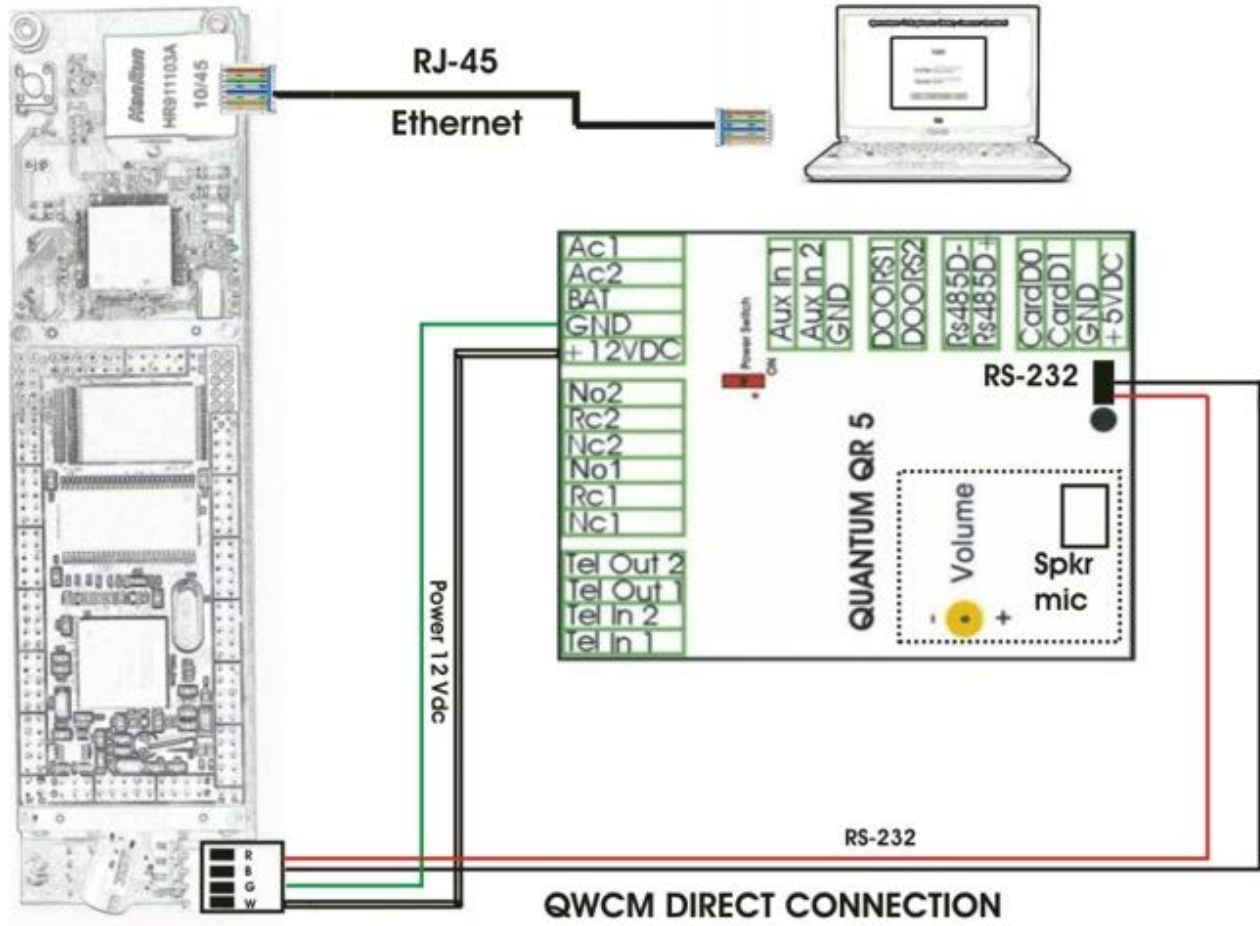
Hanrun
HR911103A
10/45

RJ-45
Ethernet

Ac1
Ac2
BAT
GND
+12VDC

No2
Rc2
Nc2
No1
Rc1
Nc1

Tel Out 2
Tel Out 1
Tel In 2
Tel In 1

Power Switch
ON

Aux In 1
Aux In 2
GND

DOORS1
DOORS2

Rs485D-
Rs485D+

CardD0
CardD1
GND
+5VDC

RS-232

QUANTUM QR 5

Volume
- +

Spkr
mic

Power 12 Vdc

R
B
G
W

RS-232

QWCM DIRECT CONNECTION